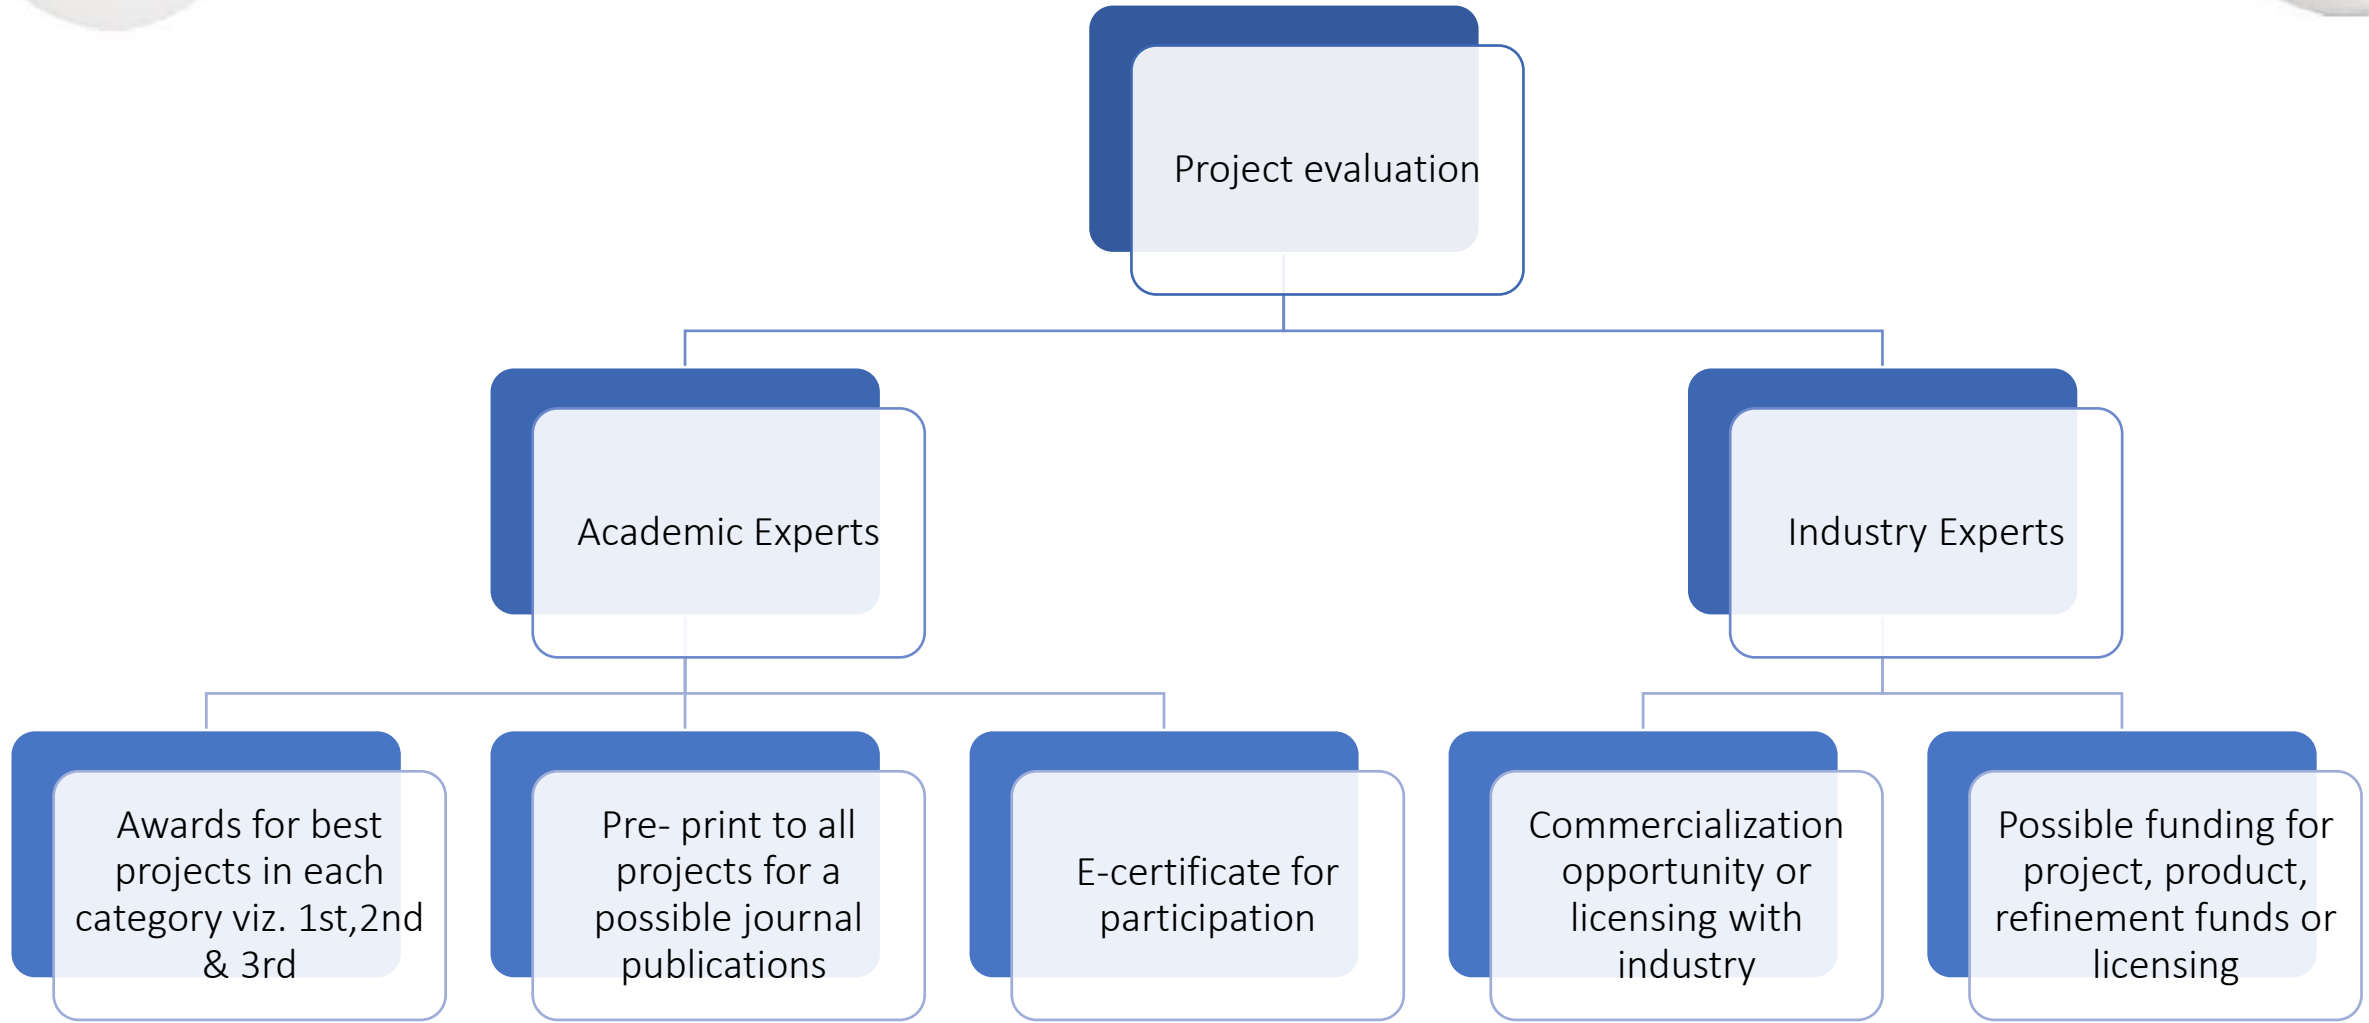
Project evaluation

Academic Experts

Industry Experts

Awards for best projects in each category viz. 1st,2nd & 3rd

Pre- print to all projects for a possible journal publications

E-certificate for participation

Commercialization opportunity or licensing with industry

Possible funding for project, product, refinement funds or licensing